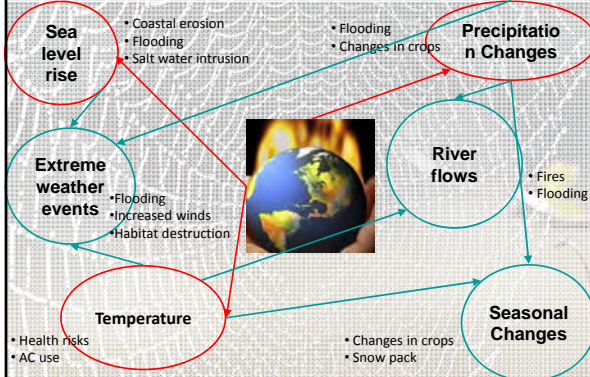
Sea level rise

• Coastal erosion
• Flooding
• Salt water intrusion

• Flooding
• Changes in crops

Precipitation Changes

Extreme weather events

•Flooding
•Increased winds
•Habitat destruction

River flows

• Fires
• Flooding

Temperature

• Health risks
• AC use

• Changes in crops
• Snow pack

Seasonal Changes